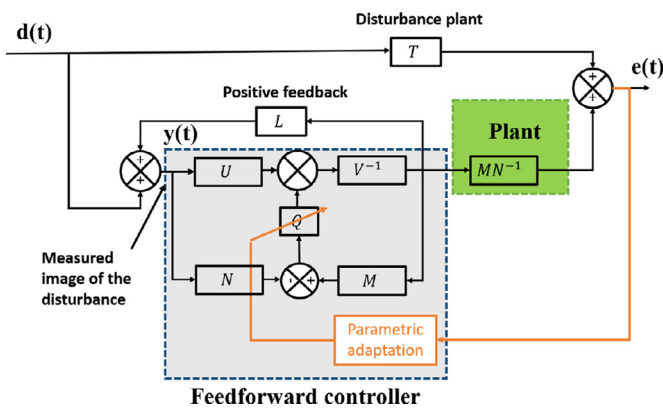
d(t)

Disturbance plant

$T$

e(t)

+

+

Positive feedback

$L$

y(t)

Plant

+

+

$U$

$V^{-1}$

$MN^{-1}$

$Q$

Measured image of the disturbance

$N$

-

+

$M$

Parametric adaptation

Feedforward controller